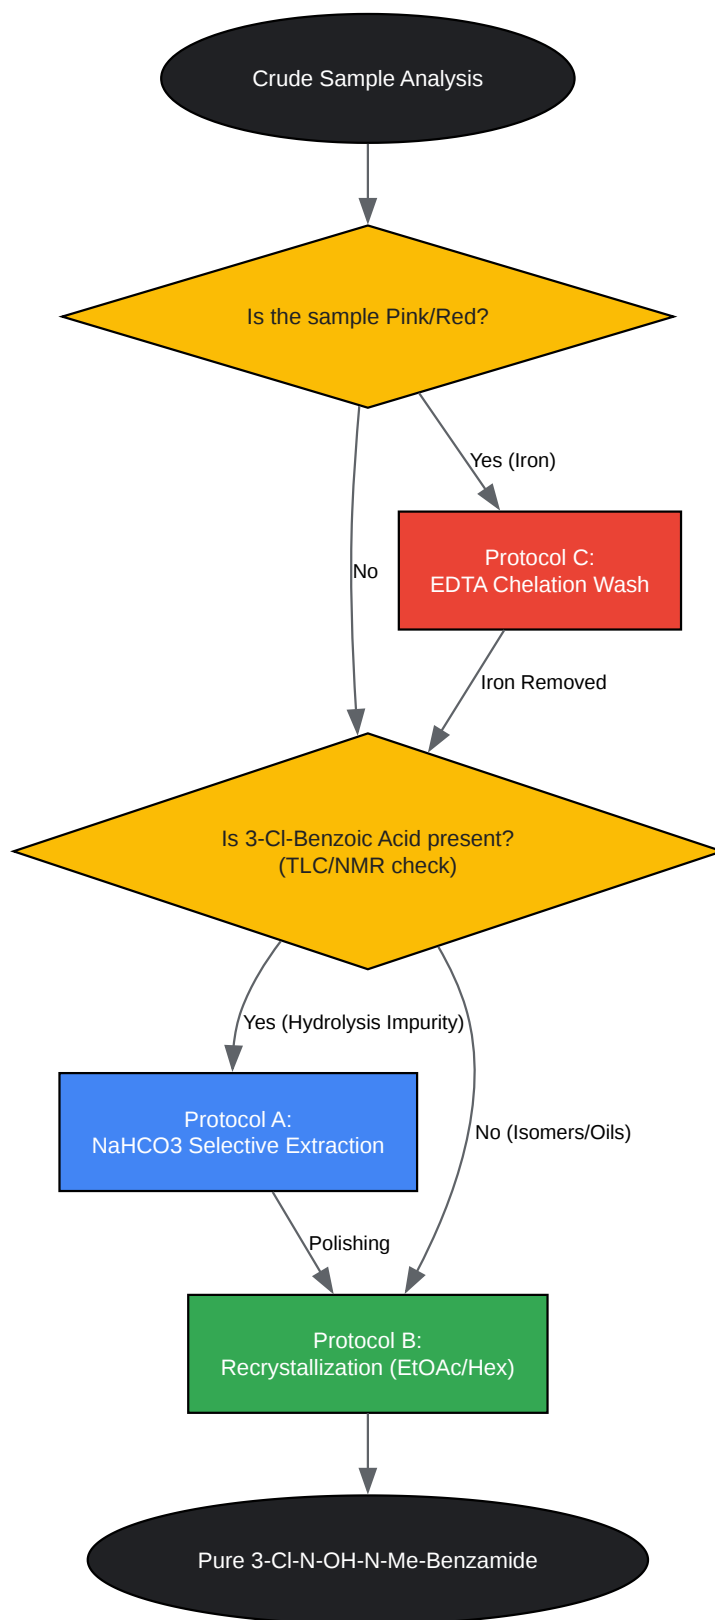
Crude Sample Analysis

Is the sample Pink/Red?

Yes (Iron)

No

Protocol C:
EDTA Chelation Wash

Iron Removed

Is 3-Cl-Benzoic Acid present?
(TLC/NMR check)

Yes (Hydrolysis Impurity)

No (Isomers/Oils)

Protocol A:
NaHCO3 Selective Extraction

Polishing

Protocol B:
Recrystallization (EtOAc/Hex)

Pure 3-Cl-N-OH-N-Me-Benzamide